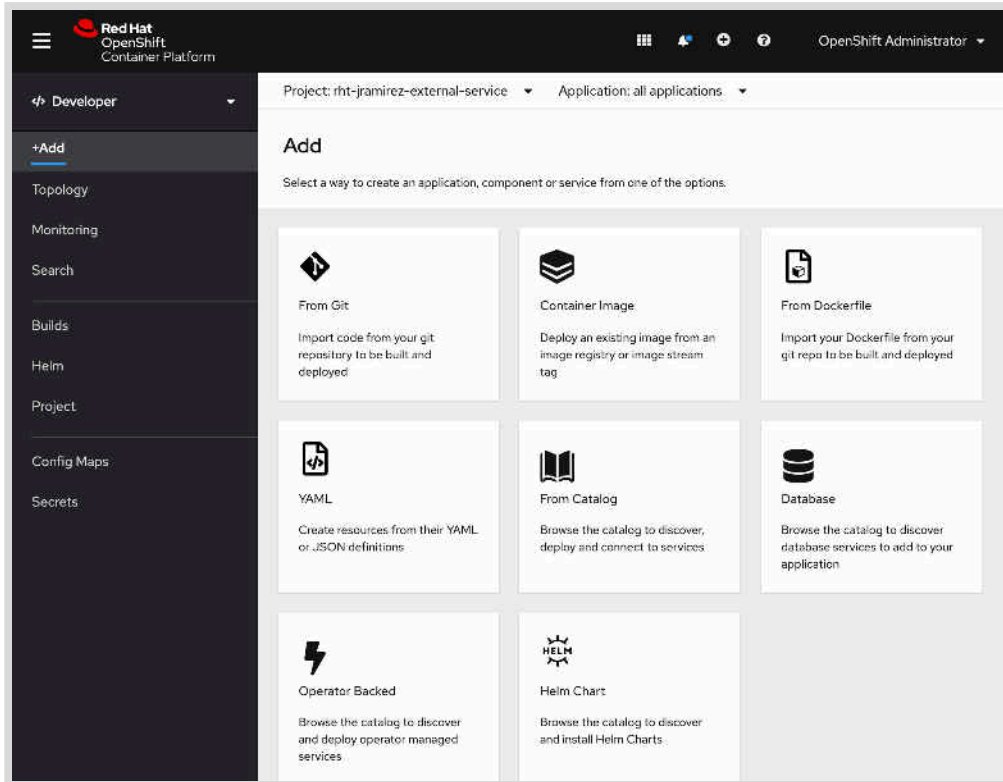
Red Hat
OpenShift
Container Platform

OpenShift Administrator

</> Developer

+Add
Topology
Monitoring
Search
Builds
Helm
Project
Config Maps
Secrets

Project: rht-jramirez-external-service
Application: all applications

Add

Select a way to create an application, component or service from one of the options.

From Git

Import code from your git repository to be built and deployed

Container Image

Deploy an existing image from an image registry or image stream tag

From Dockerfile

Import your Dockerfile from your git repo to be built and deployed

YAML

Create resources from their YAML or JSON definitions

From Catalog

Browse the catalog to discover, deploy and connect to services

Database

Browse the catalog to discover database services to add to your application

Operator Backed

Browse the catalog to discover and deploy operator managed services

HELM

Helm Chart

Browse the catalog to discover and install Helm Charts